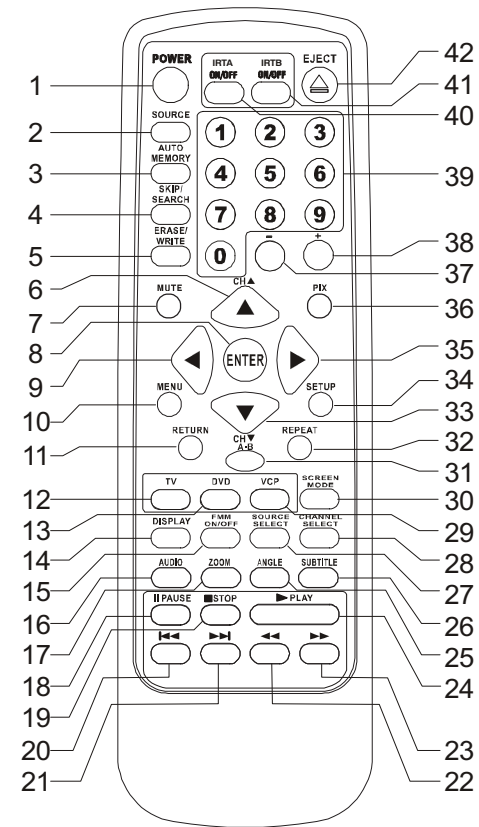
POWER
IRTA ON/OFF
IRTB ON/OFF
EJECT
1
42
41
40
SOURCE
2
AUTO MEMORY
3
SKIP/ SEARCH
4
ERASE/ WRITE
5
1 2 3
4 5 6
7 8 9
0
39
– +
38
37
CH▲
6
MUTE
7
PIX
36
8
ENTER
9
35
MENU
10
SETUP
34
33
RETURN
11
REPEAT
32
CH▼
A-B
31
TV
DVD
VCP
SCREEN MODE
12
30
13
29
DISPLAY
FMM ON/OFF
SOURCE SELECT
CHANNEL SELECT
14
28
AUDIO
ZOOM
ANGLE
SUBTITLE
15
27
16
26
II PAUSE
■STOP
►PLAY
17
25
18
24
19
20
23
21
22